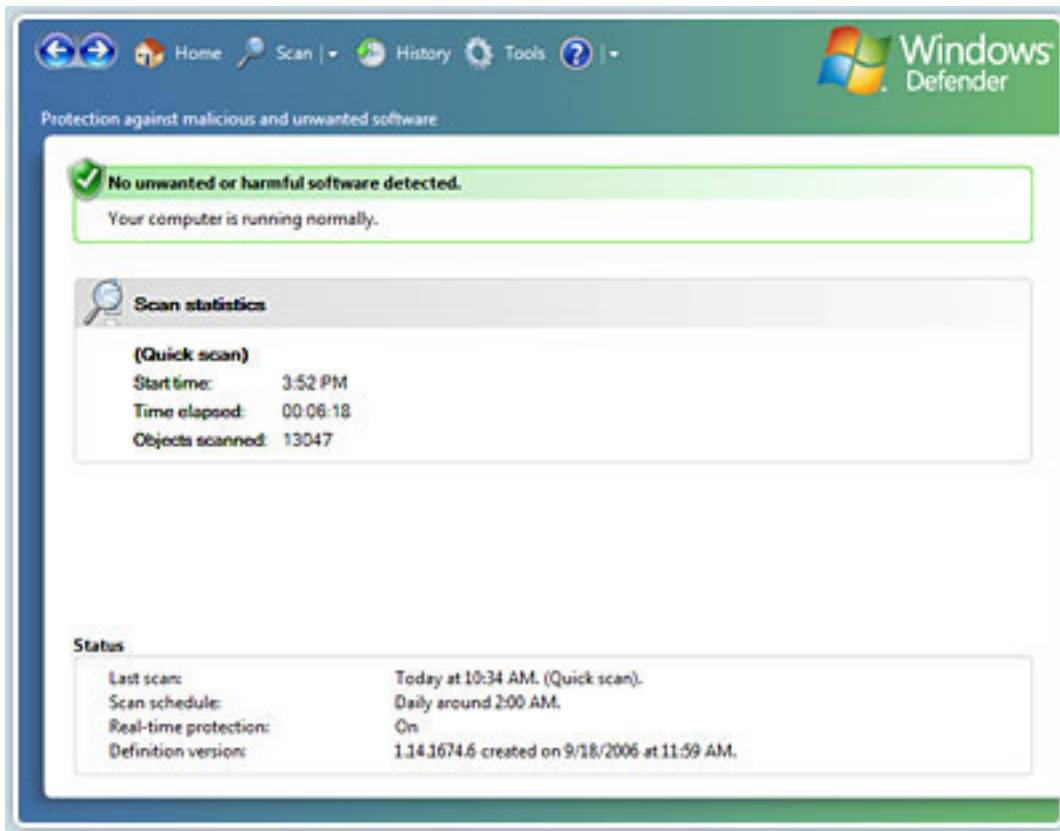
Home Scan History Tools

Windows Defender

Protection against malicious and unwanted software

No unwanted or harmful software detected.

Your computer is running normally.

Scan statistics

(Quick scan)

Start time: 3:52 PM

Time elapsed: 00:06:18

Objects scanned: 13047

Status

Last scan: Today at 10:34 AM. (Quick scan).

Scan schedule: Daily around 2:00 AM.

Real-time protection: On

Definition version: 1.14.1674.6 created on 9/18/2006 at 11:59 AM.